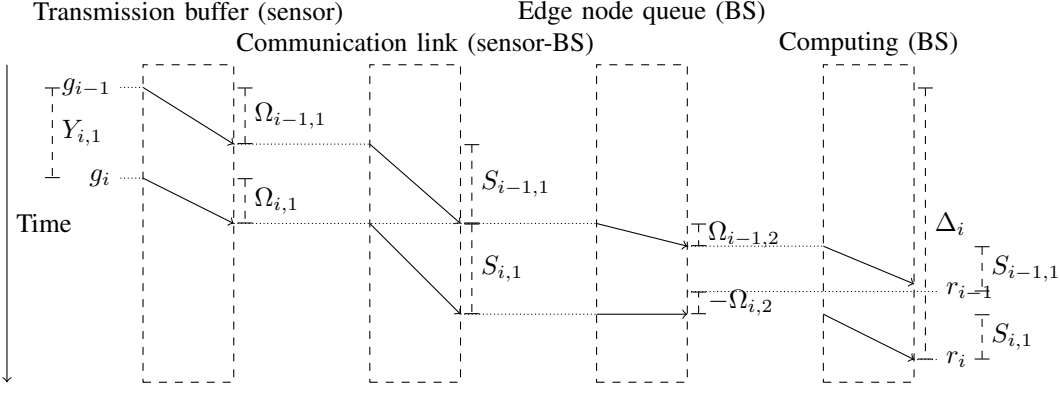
Transmission buffer (sensor)

Edge node queue (BS)

Communication link (sensor-BS)

Computing (BS)

$g_{i-1}$

$Y_{i,1}$

$g_i$

$\Omega_{i-1,1}$

$\Omega_{i,1}$

Time

$S_{i-1,1}$

$S_{i,1}$

$\Omega_{i-1,2}$

$\Omega_{i,2}$

$\Delta_i$

$S_{i-1,1}$

$r_{i-1}$

$S_{i,1}$

$r_i$